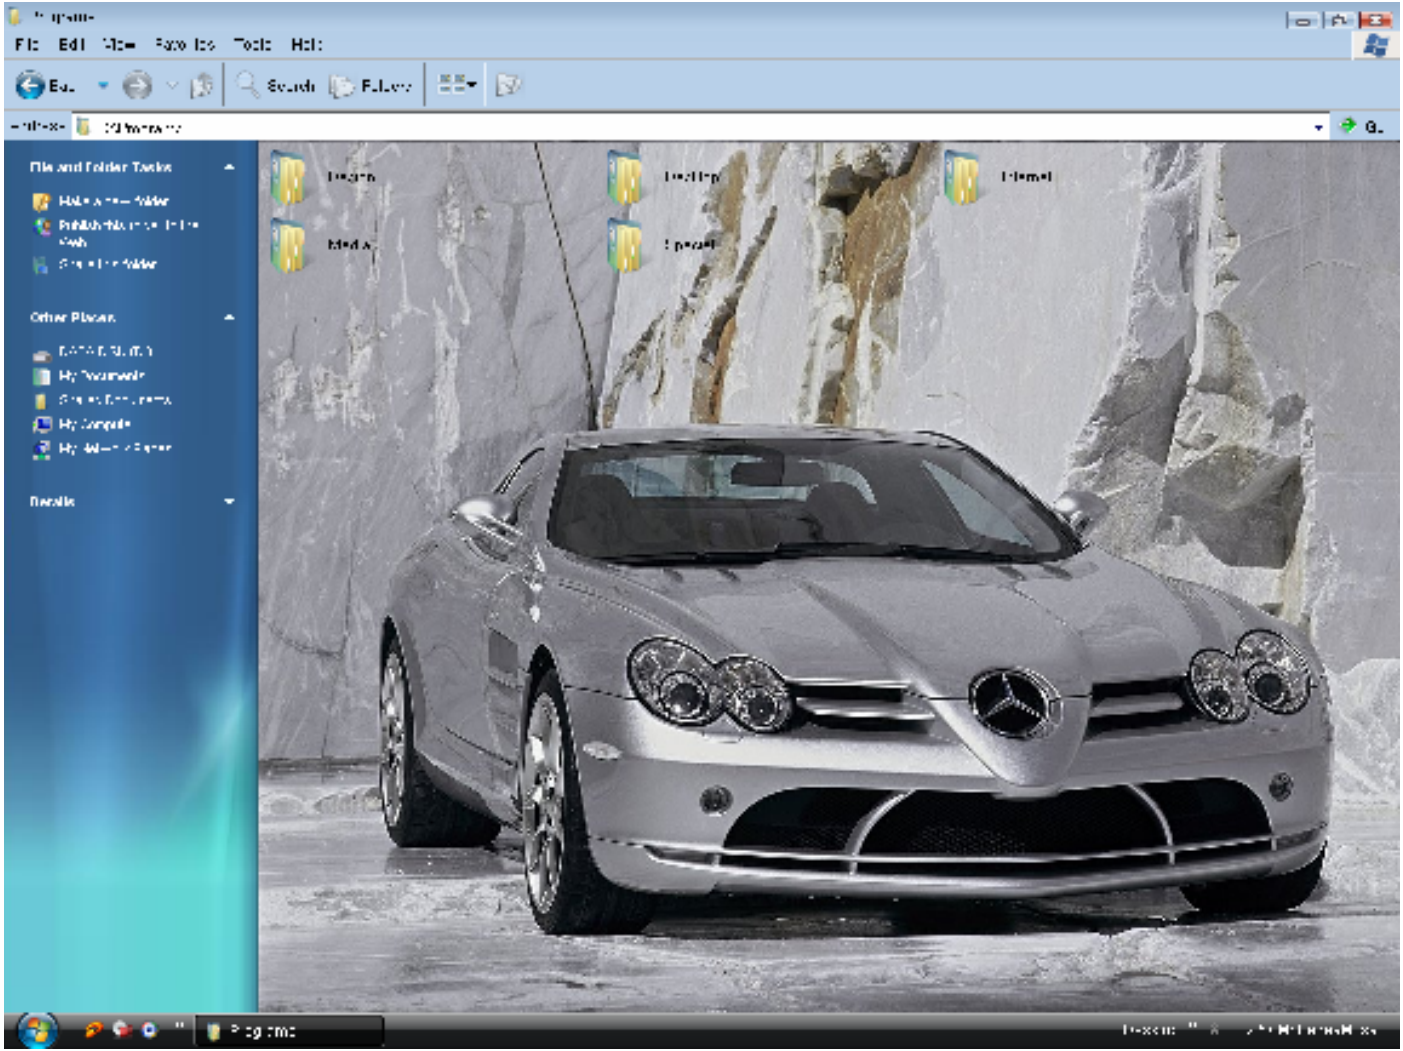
Programs

File Edit View Favorites Tools Help

Back Search Folders

Address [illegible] Go

File and Folder Tasks

Make a new folder

Publish this folder to the Web

Share this folder

Other Places

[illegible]

My Documents

Shared Documents

My Computer

My Network Places

Details

Design

Desktop

Internet

Media

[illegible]

Programs

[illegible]